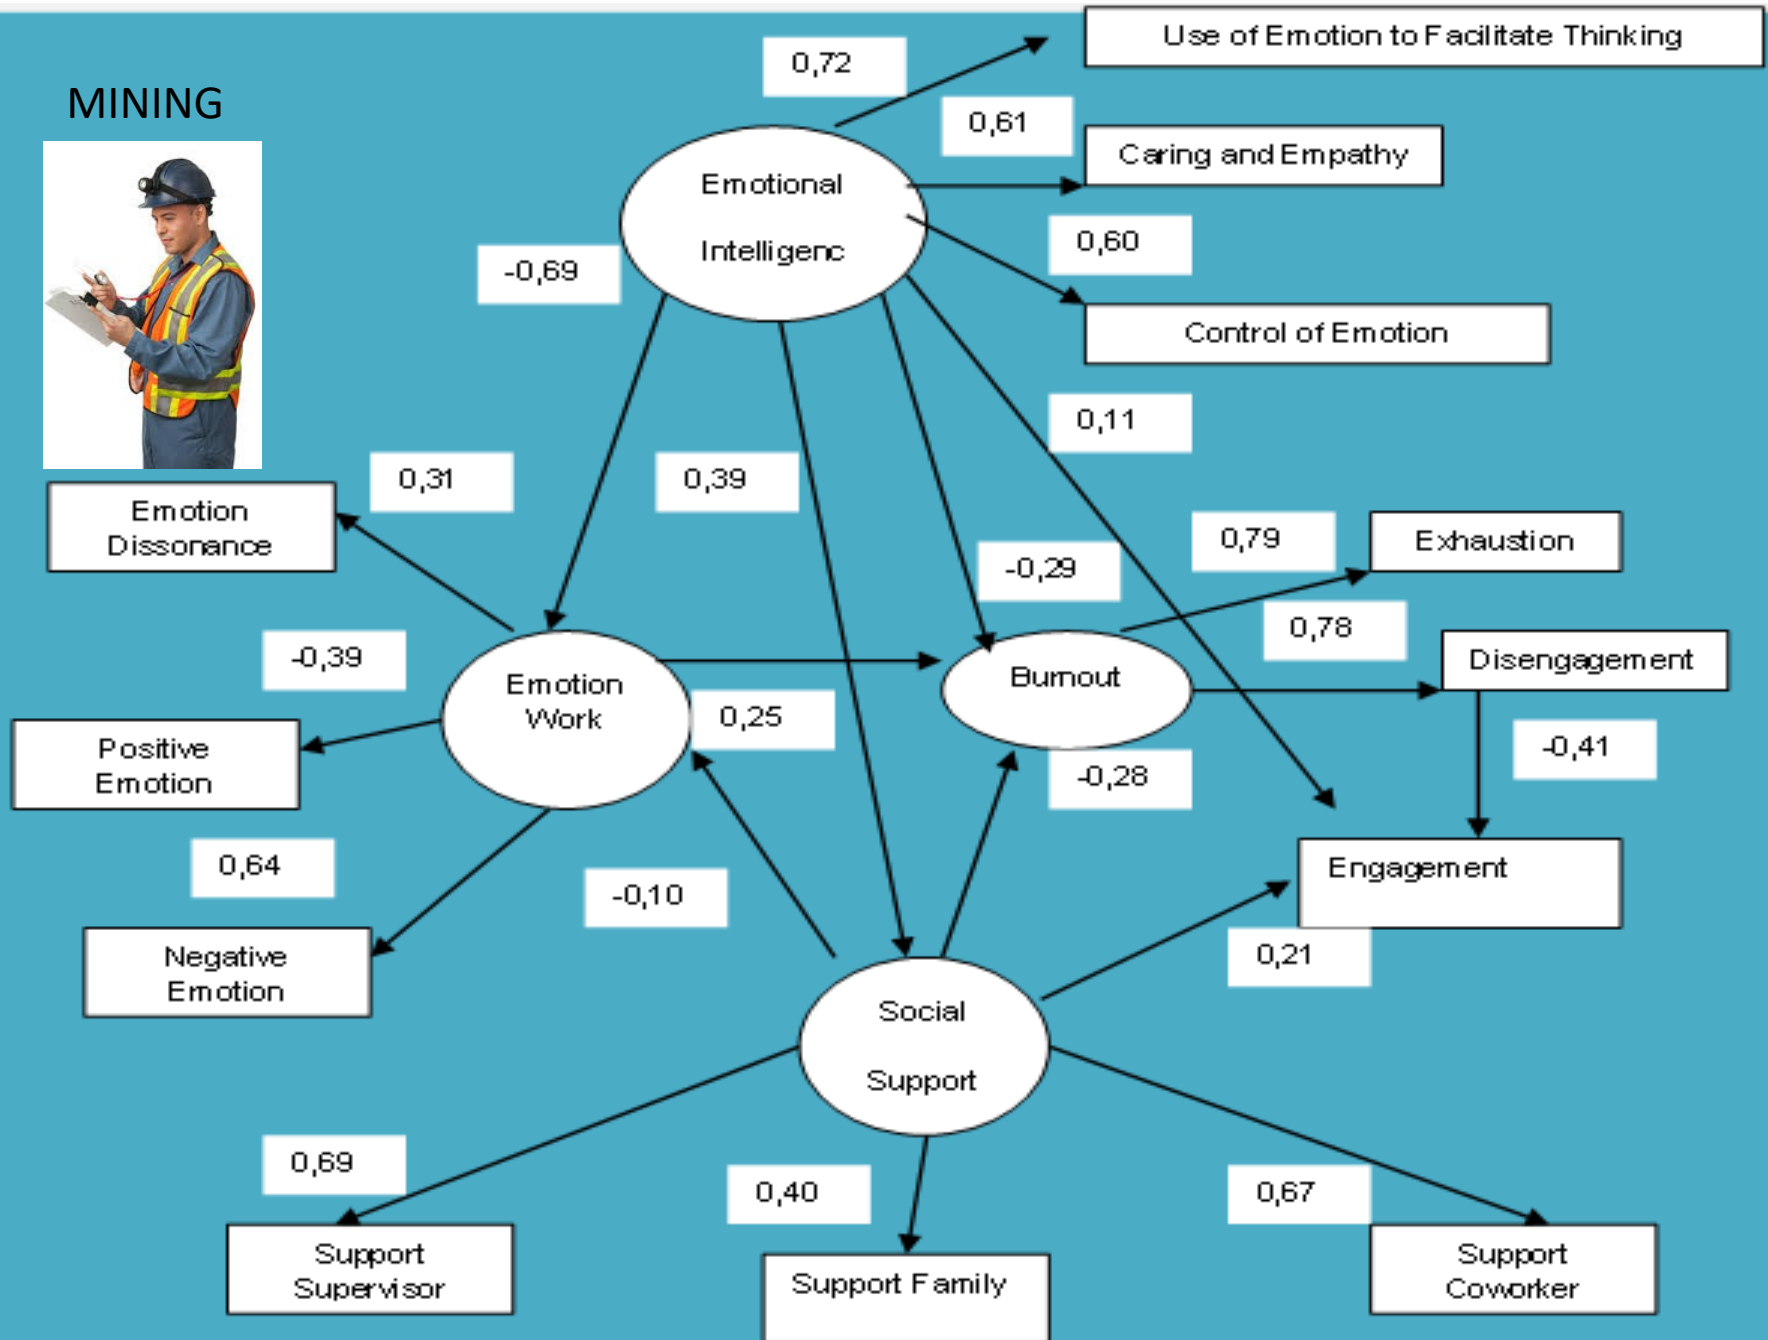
MINING

0,72

Use of Emotion to Facilitate Thinking

0,61

Caring and Empathy

Emotional Intelligenc

0,60

-0,69

Control of Emotion

0,11

0,31

0,39

Emotion Dissonance

0,79

Exhaustion

-0,29

0,78

-0,39

Disengagement

Emotion Work

Burnout

0,25

Positive Emotion

-0,41

-0,28

0,64

Engagement

-0,10

Negative Emotion

0,21

Social Support

0,69

0,40

0,67

Support Supervisor

Support Family

Support Coworker